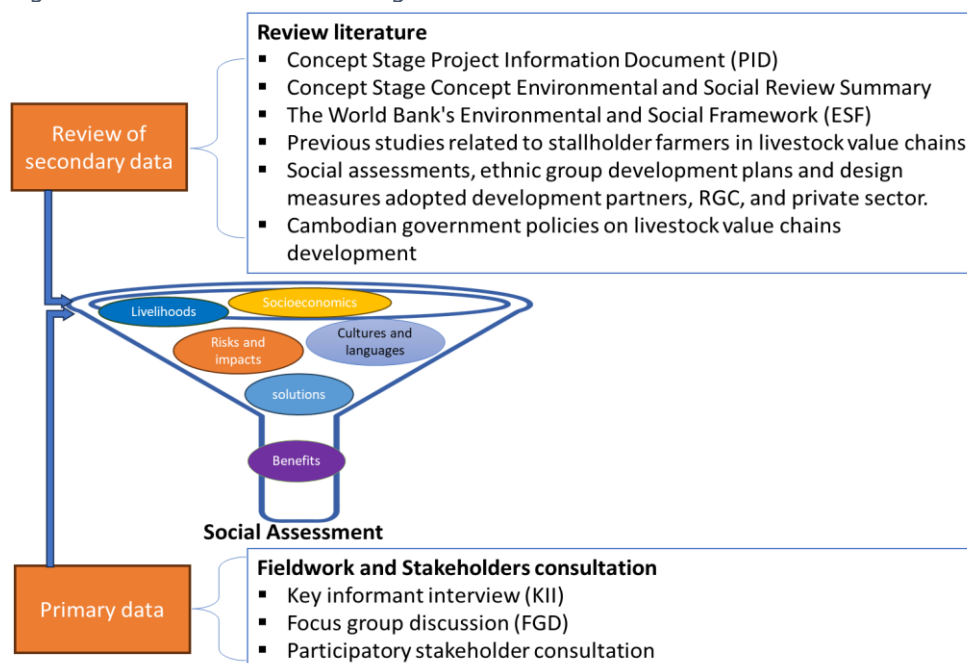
Review of secondary data

Review literature
▪ Concept Stage Project Information Document (PID)
▪ Concept Stage Concept Environmental and Social Review Summary
▪ The World Bank's Environmental and Social Framework (ESF)
▪ Previous studies related to stallholder farmers in livestock value chains
▪ Social assessments, ethnic group development plans and design measures adopted development partners, RGC, and private sector.
▪ Cambodian government policies on livestock value chains development

Livelihoods
Socioeconomics
Risks and impacts
Cultures and languages
solutions
Benefits

Social Assessment

Primary data

Fieldwork and Stakeholders consultation
▪ Key informant interview (KII)
▪ Focus group discussion (FGD)
▪ Participatory stakeholder consultation